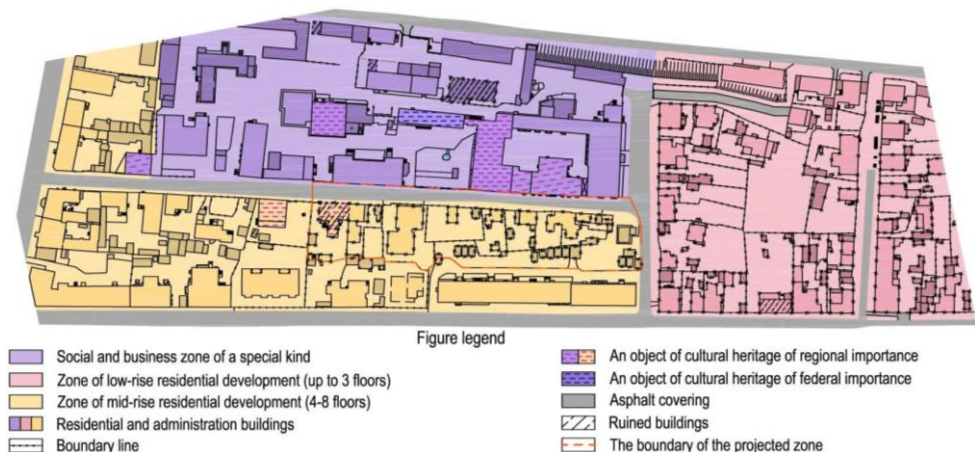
Figure legend

Social and business zone of a special kind
Zone of low-rise residential development (up to 3 floors)
Zone of mid-rise residential development (4-8 floors)
Residential and administration buildings
Boundary line

An object of cultural heritage of regional importance
An object of cultural heritage of federal importance
Asphalt covering
Ruined buildings
The boundary of the projected zone